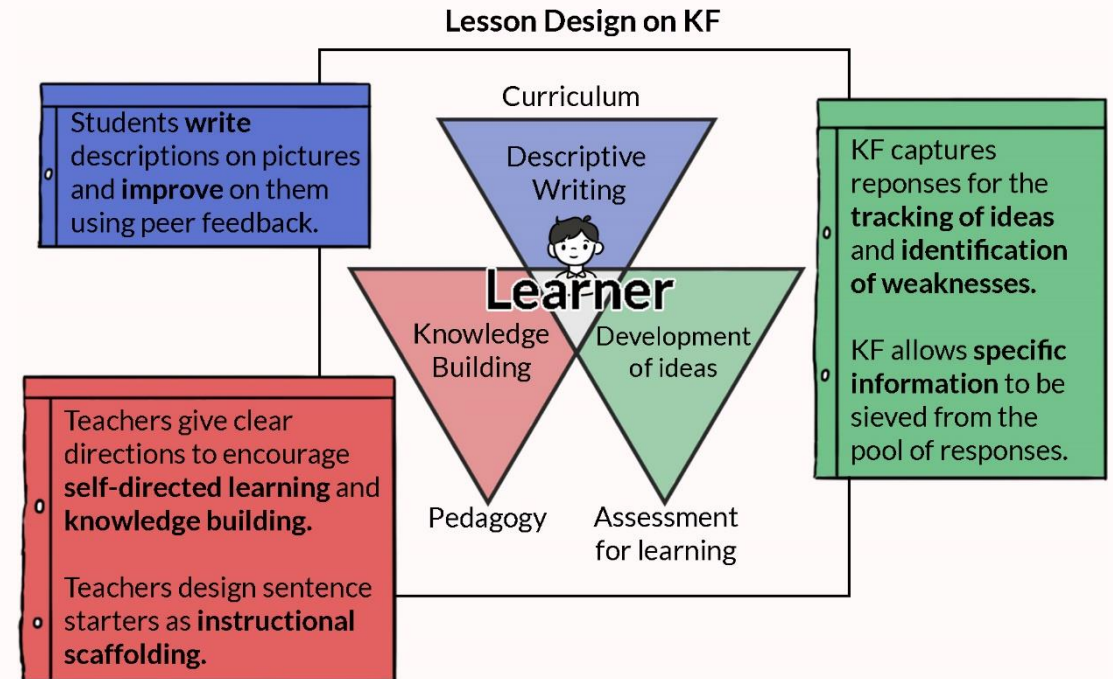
Lesson Design on KF

Students **write** descriptions on pictures and **improve** on them using peer feedback.

Curriculum

Descriptive Writing

Learner

Knowledge Building

Development of ideas

Pedagogy

Assessment for learning

KF captures reponses for the **tracking of ideas** and **identification of weaknesses.**

KF allows **specific information** to be sieved from the pool of responses.

Teachers give clear directions to encourage **self-directed learning** and **knowledge building.**

Teachers design sentence starters as **instructional scaffolding.**